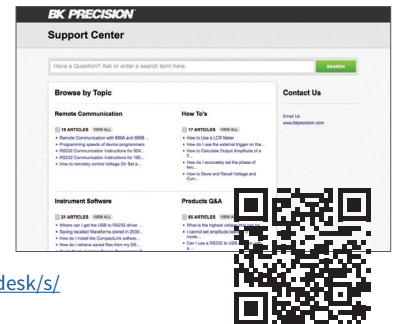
BK PRECISION

Support Center

Have a Question? Ask or enter a search term here.

SEARCH

Browse by Topic

Remote Communication

19 ARTICLES VIEW ALL

• Remote Communication with 899A and 880B ...
• Programming speeds of device programmers
• RS232 Communication Instructions for 90X...
• RS232 Communication Instructions for 185...
• How to remotely control Voltage On Set a...

How To's

17 ARTICLES VIEW ALL

• How to Use a LCR Meter
• How do I use the external trigger on the...
• How to Calculate Output Amplitude of a F...
• How do I accurately set the phase of two...
• How to Store and Recall Voltage and Curr...

Contact Us

Email Us
www.bkprecision.com

Instrument Software

21 ARTICLES VIEW ALL

• Where can I get the USB to RS232 driver ...
• Saving recalled Waveform stored in 2530...
• How do I install the CompactLink software...
• How do I retrieve saved files from my DS...

Products Q&A

65 ARTICLES VIEW ALL

• What is the highest voltage ...
• I cannot set amplitude for ... mode...
• Can I use a RS232 to USB ...

desk/s/